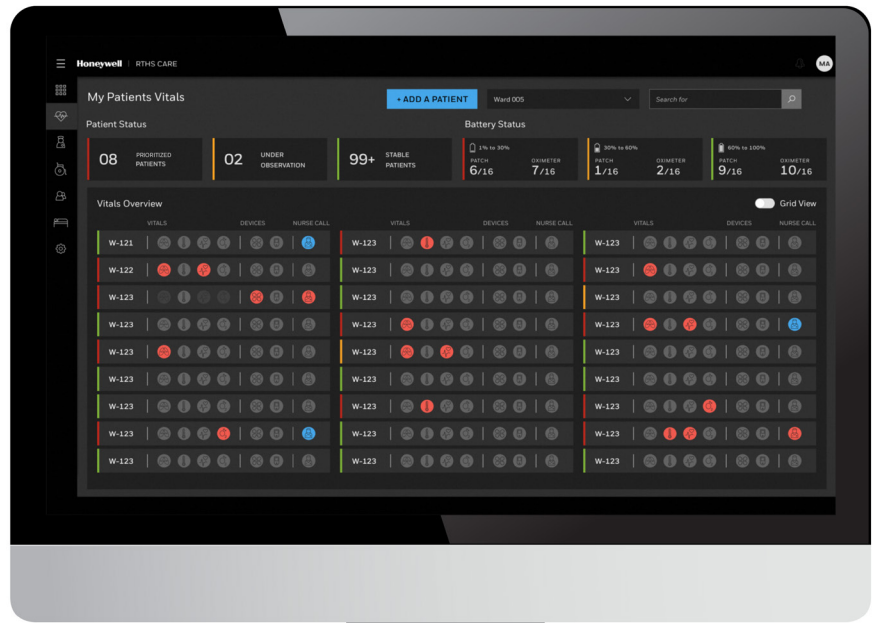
Honeywell | RTHS CARE

MA

My Patients Vitals

+ ADD A PATIENT

Ward 005

Search for

Patient Status

08 PRIORITIZED PATIENTS

02 UNDER OBSERVATION

99+ STABLE PATIENTS

Battery Status

1% to 30%
PATCH $6/16$
OXIMETER $7/16$

30% to 60%
PATCH $1/16$
OXIMETER $2/16$

60% to 100%
PATCH $9/16$
OXIMETER $10/16$

Vitals Overview

Grid View

| VITALS | DEVICES | NURSE CALL |
|---|---|---|
| W-121 | | |
| W-122 | | |
| W-123 | | |
| W-123 | | |
| W-123 | | |
| W-123 | | |
| W-123 | | |
| W-123 | | |
| W-123 | | |

| VITALS | DEVICES | NURSE CALL |
|---|---|---|
| W-123 | | |
| W-123 | | |
| W-123 | | |
| W-123 | | |
| W-123 | | |
| W-123 | | |
| W-123 | | |
| W-123 | | |
| W-123 | | |

| VITALS | DEVICES | NURSE CALL |
|---|---|---|
| W-123 | | |
| W-123 | | |
| W-123 | | |
| W-123 | | |
| W-123 | | |
| W-123 | | |
| W-123 | | |
| W-123 | | |
| W-123 | | |